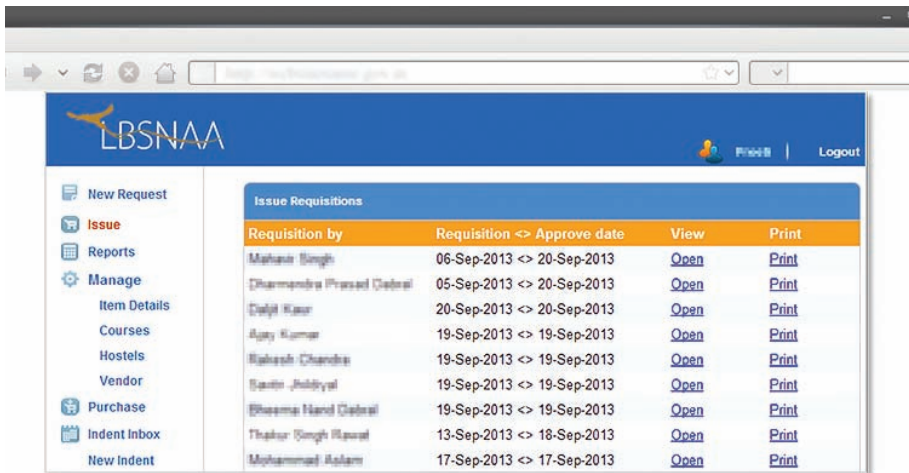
LBSNAA

Preeti | Logout

New Request
Issue
Reports
Manage
Item Details
Courses
Hostels
Vendor
Purchase
Indent Inbox
New Indent

Issue Requisitions

| Requisition by | Requisition <> Approve date | View | Print |
|---|---|---|---|
| Mahavir Singh | 06-Sep-2013 <> 20-Sep-2013 | Open | Print |
| Dharmendra Prasad Dabral | 05-Sep-2013 <> 20-Sep-2013 | Open | Print |
| Daljit Kaur | 20-Sep-2013 <> 20-Sep-2013 | Open | Print |
| Ajay Kumar | 19-Sep-2013 <> 19-Sep-2013 | Open | Print |
| Rakesh Chandra | 19-Sep-2013 <> 19-Sep-2013 | Open | Print |
| Savitri Juldiyal | 19-Sep-2013 <> 19-Sep-2013 | Open | Print |
| Bheema Nand Dabral | 19-Sep-2013 <> 19-Sep-2013 | Open | Print |
| Thakur Singh Rawat | 13-Sep-2013 <> 18-Sep-2013 | Open | Print |
| Mohammad Aslam | 17-Sep-2013 <> 17-Sep-2013 | Open | Print |